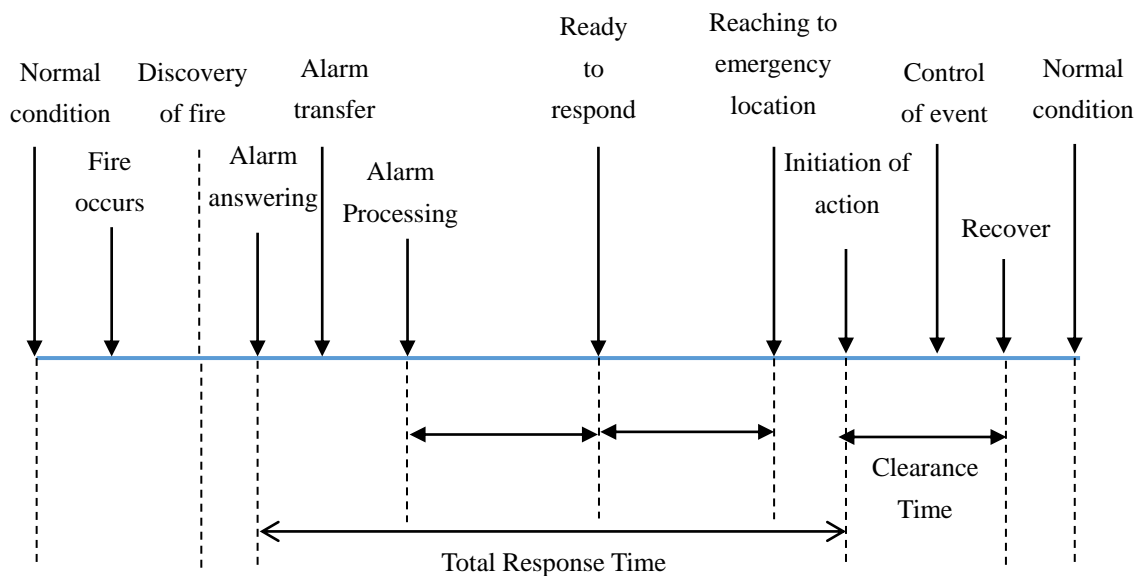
Normal condition

Fire occurs

Discovery of fire

Alarm answering

Alarm transfer

Alarm Processing

Ready to respond

Reaching to emergency location

Initiation of action

Control of event

Recover

Normal condition

Clearance Time

Total Response Time